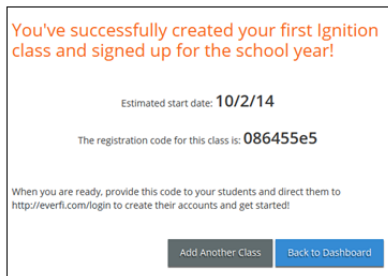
You've successfully created your first Ignition class and signed up for the school year!

Estimated start date: 10/2/14

The registration code for this class is: 086455e5

When you are ready, provide this code to your students and direct them to http://everfi.com/login to create their accounts and get started!

Add Another Class

Back to Dashboard